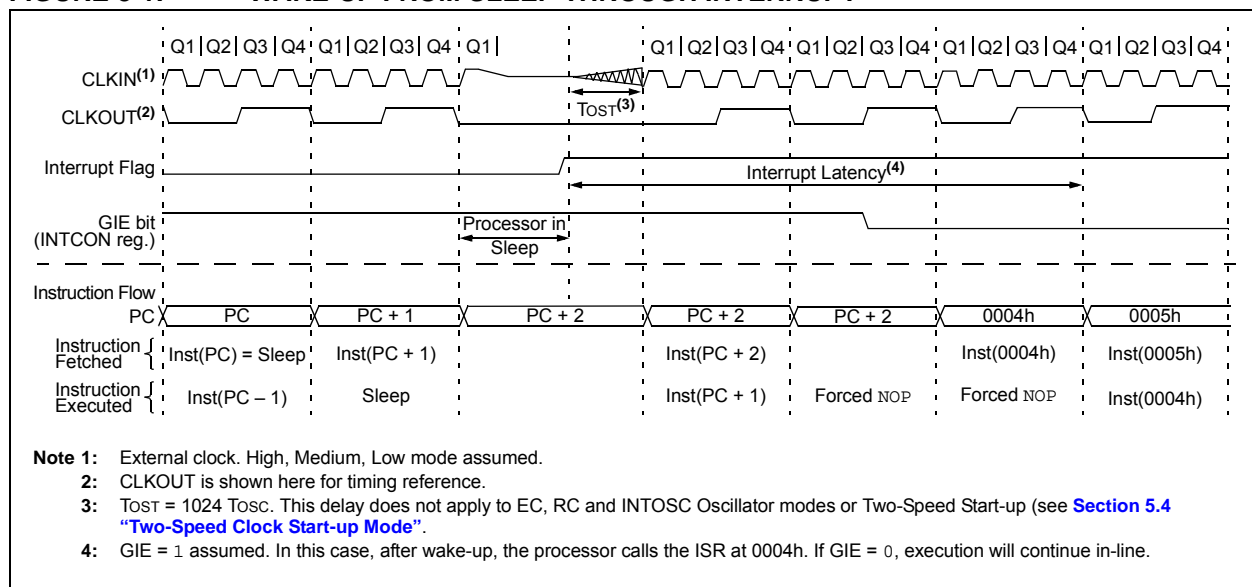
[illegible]

Q1 | Q2 | Q3 | Q4 | Q1 | Q2 | Q3 | Q4 | Q1 | Q1 | Q2 | Q3 | Q4 | Q1 | Q2 | Q3 | Q4 | Q1 | Q2 | Q3 | Q4 | Q1 | Q2 | Q3 | Q4

CLKIN$^{(1)}$

CLKOUT$^{(2)}$

TOST$^{(3)}$

Interrupt Flag

Interrupt Latency$^{(4)}$

GIE bit (INTCON reg.)

Processor in Sleep

Instruction Flow

| PC | PC | PC + 1 | PC + 2 | PC + 2 | PC + 2 | 0004h | 0005h |
|---|---|---|---|---|---|---|---|
| Instruction Fetched | Inst(PC) = Sleep | Inst(PC + 1) | | Inst(PC + 2) | | Inst(0004h) | Inst(0005h) |
| Instruction Executed | Inst(PC – 1) | Sleep | | Inst(PC + 1) | Forced NOP | Forced NOP | Inst(0004h) |

Note 1: External clock. High, Medium, Low mode assumed.
2: CLKOUT is shown here for timing reference.
3: TOST = 1024 TOSC. This delay does not apply to EC, RC and INTOSC Oscillator modes or Two-Speed Start-up (see Section 5.4 "Two-Speed Clock Start-up Mode".
4: GIE = 1 assumed. In this case, after wake-up, the processor calls the ISR at 0004h. If GIE = 0, execution will continue in-line.